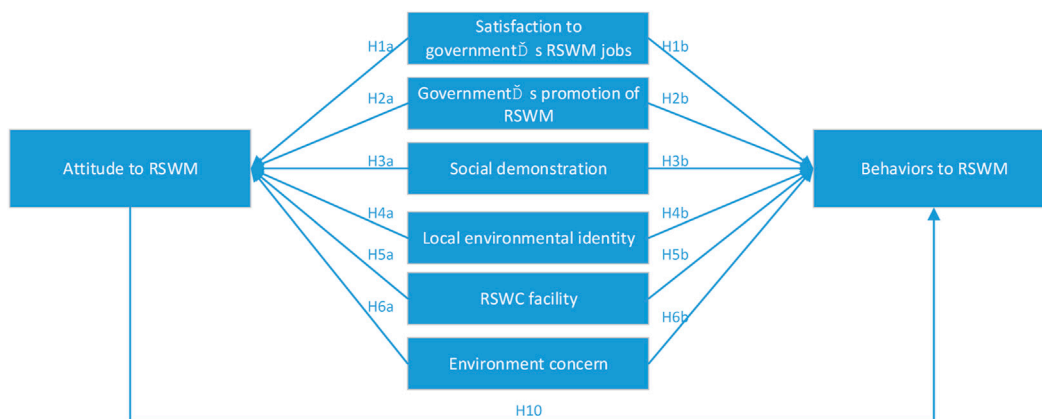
Satisfaction to governmentĎ s RSWM jobs

H1a

H1b

GovernmentĎ s promotion of RSWM

H2a

H2b

Attitude to RSWM

H3a

Social demonstration

H3b

Behaviors to RSWM

H4a

Local environmental identity

H4b

H5a

H5b

RSWC facility

H6a

H6b

Environment concern

H10